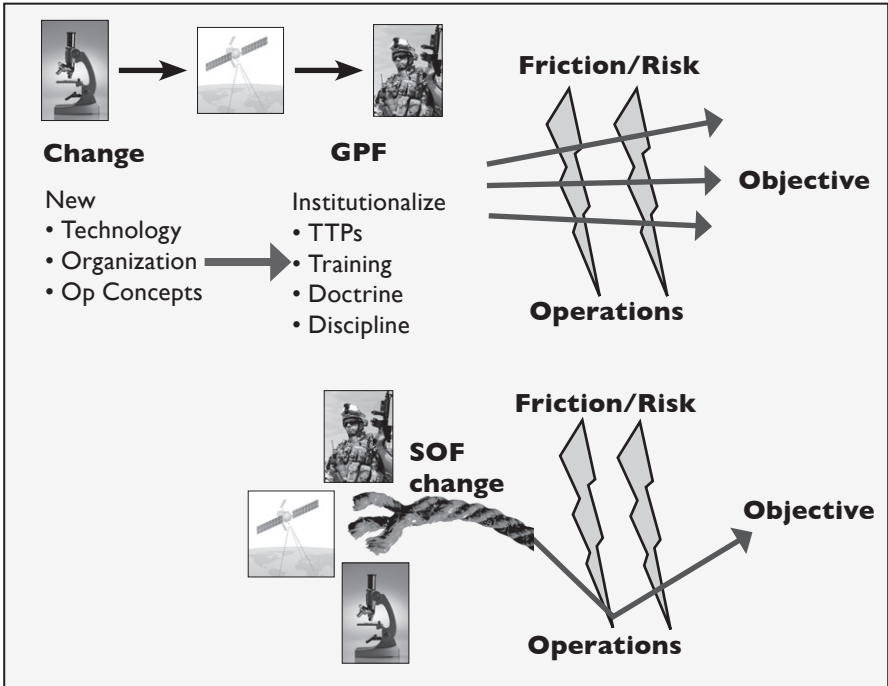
Change

GPF

Friction/Risk

Objective

New
• Technology
• Organization
• Op Concepts

Institutionalize
• TTPs
• Training
• Doctrine
• Discipline

Operations

Friction/Risk

SOF change

Objective

Operations